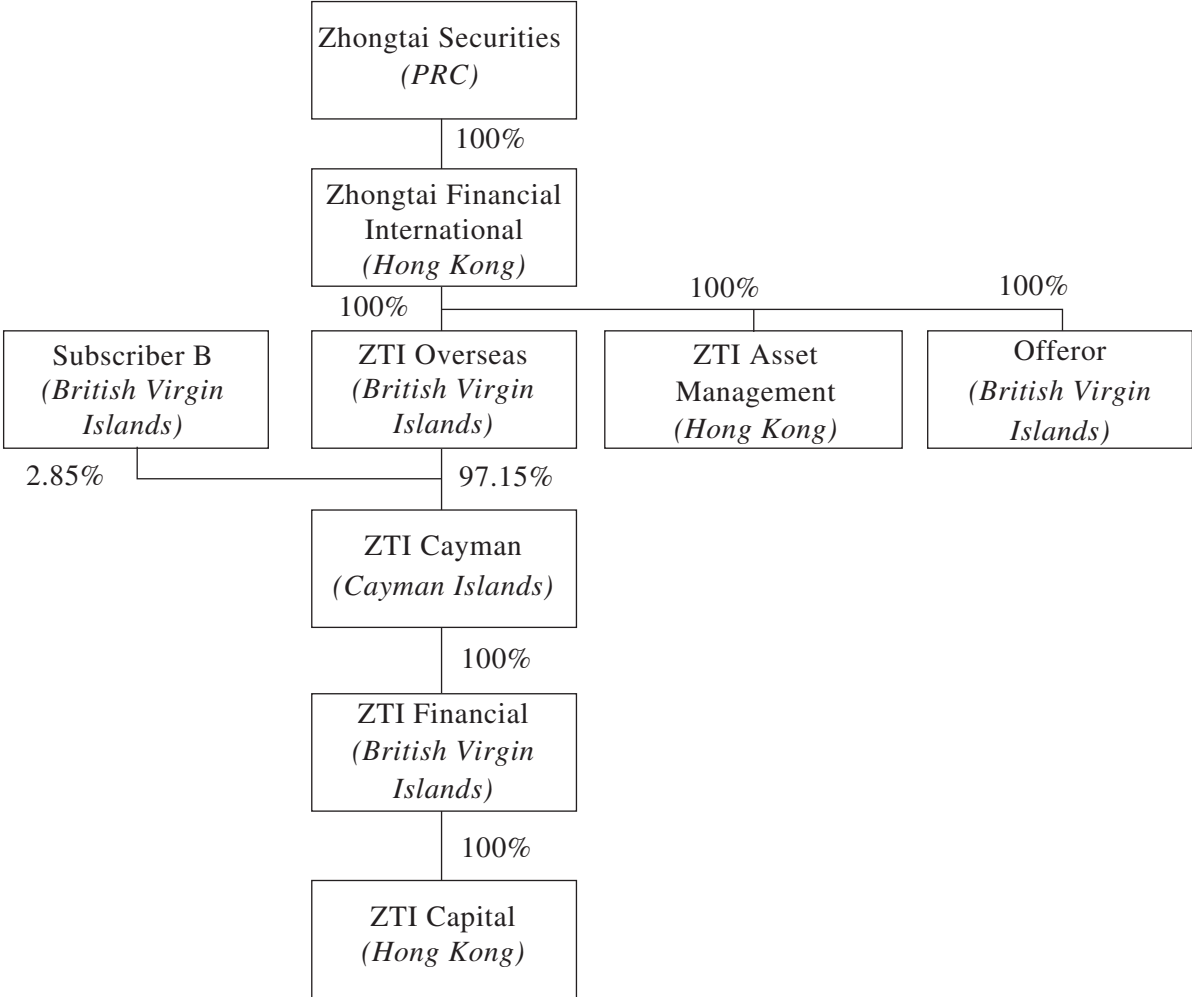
Zhongtai Securities
(PRC)

100%

Zhongtai Financial International
(Hong Kong)

100%

100%

100%

Subscriber B
(British Virgin Islands)

ZTI Overseas
(British Virgin Islands)

ZTI Asset Management
(Hong Kong)

Offeror
(British Virgin Islands)

2.85%

97.15%

ZTI Cayman
(Cayman Islands)

100%

ZTI Financial
(British Virgin Islands)

100%

ZTI Capital
(Hong Kong)